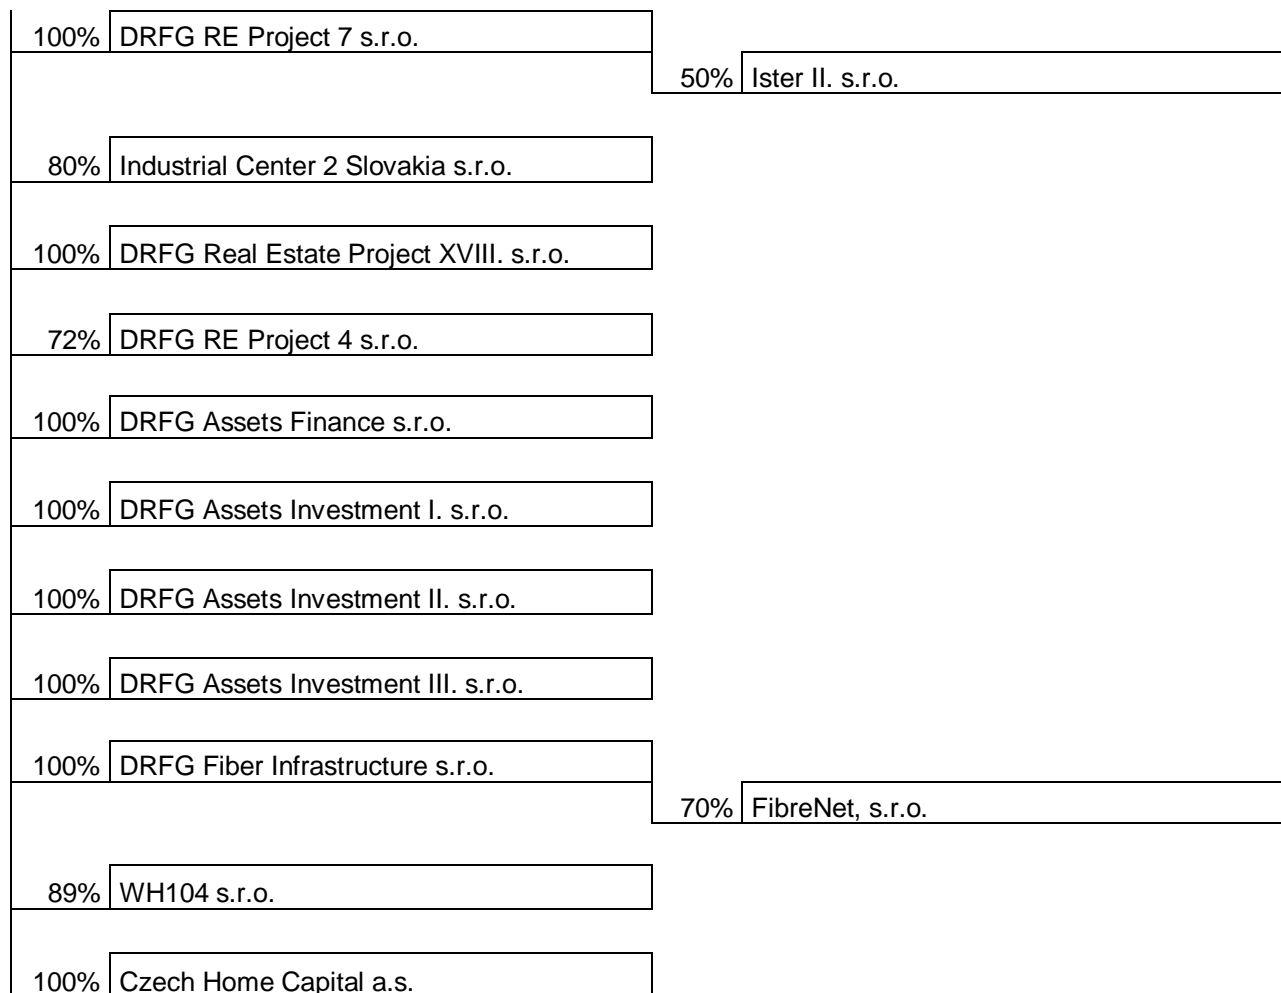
100% DRFG RE Project 7 s.r.o.

50% Ister II. s.r.o.

80% Industrial Center 2 Slovakia s.r.o.

100% DRFG Real Estate Project XVIII. s.r.o.

72% DRFG RE Project 4 s.r.o.

100% DRFG Assets Finance s.r.o.

100% DRFG Assets Investment I. s.r.o.

100% DRFG Assets Investment II. s.r.o.

100% DRFG Assets Investment III. s.r.o.

100% DRFG Fiber Infrastructure s.r.o.

70% FibreNet, s.r.o.

89% WH104 s.r.o.

100% Czech Home Capital a.s.